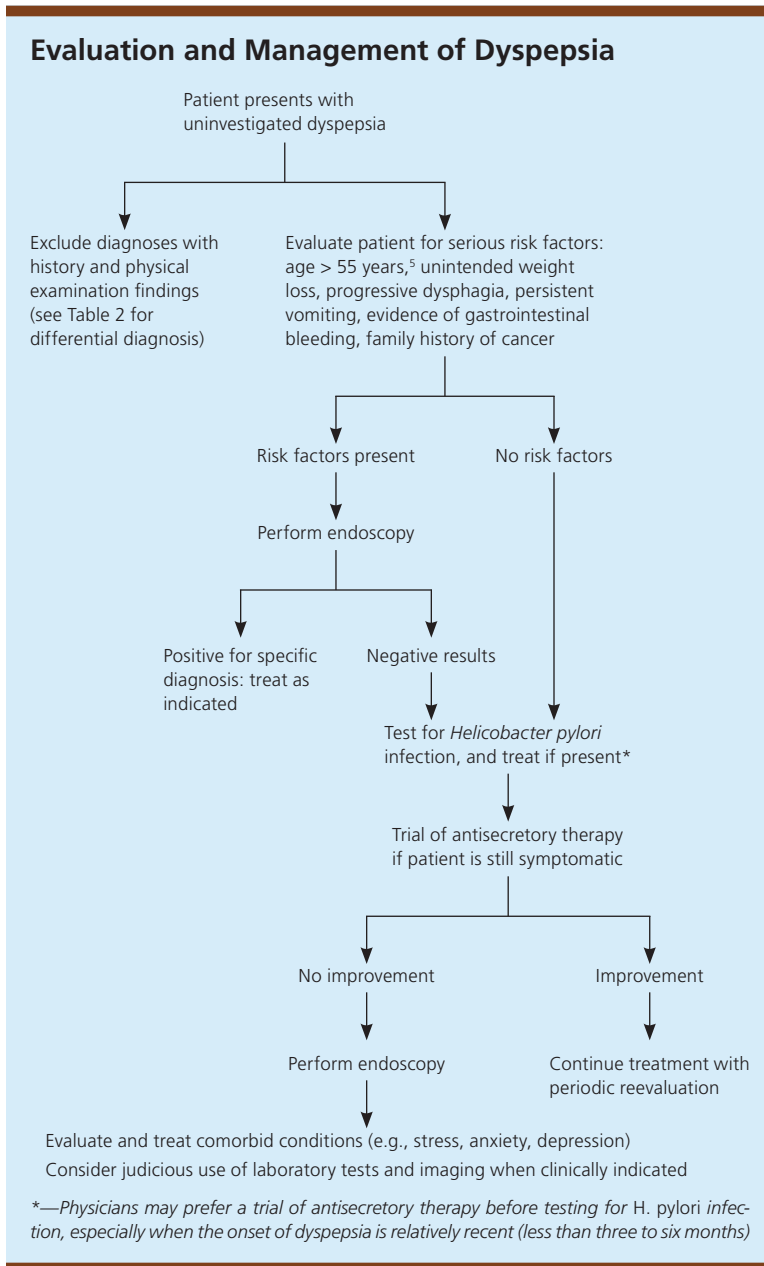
Evaluation and Management of Dyspepsia

Patient presents with uninvestigated dyspepsia

Exclude diagnoses with history and physical examination findings (see Table 2 for differential diagnosis)

Evaluate patient for serious risk factors: age > 55 years,$^5$ unintended weight loss, progressive dysphagia, persistent vomiting, evidence of gastrointestinal bleeding, family history of cancer

Risk factors present

No risk factors

Perform endoscopy

Positive for specific diagnosis: treat as indicated

Negative results

Test for Helicobacter pylori infection, and treat if present*

Trial of antisecretory therapy if patient is still symptomatic

No improvement

Improvement

Perform endoscopy

Continue treatment with periodic reevaluation

Evaluate and treat comorbid conditions (e.g., stress, anxiety, depression)

Consider judicious use of laboratory tests and imaging when clinically indicated

*—Physicians may prefer a trial of antisecretory therapy before testing for H. pylori infection, especially when the onset of dyspepsia is relatively recent (less than three to six months)